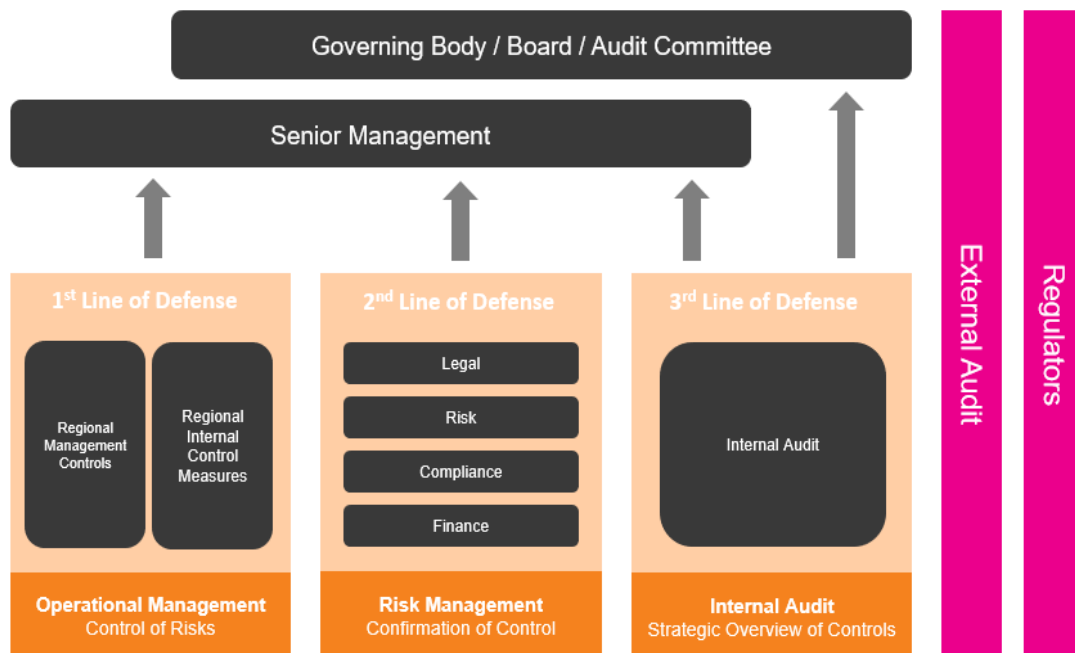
Governing Body / Board / Audit Committee

Senior Management

1$^{st}$ Line of Defense

Regional Management Controls

Regional Internal Control Measures

Operational Management
Control of Risks

2$^{nd}$ Line of Defense

Legal

Risk

Compliance

Finance

Risk Management
Confirmation of Control

3$^{rd}$ Line of Defense

Internal Audit

Internal Audit
Strategic Overview of Controls

External Audit

Regulators